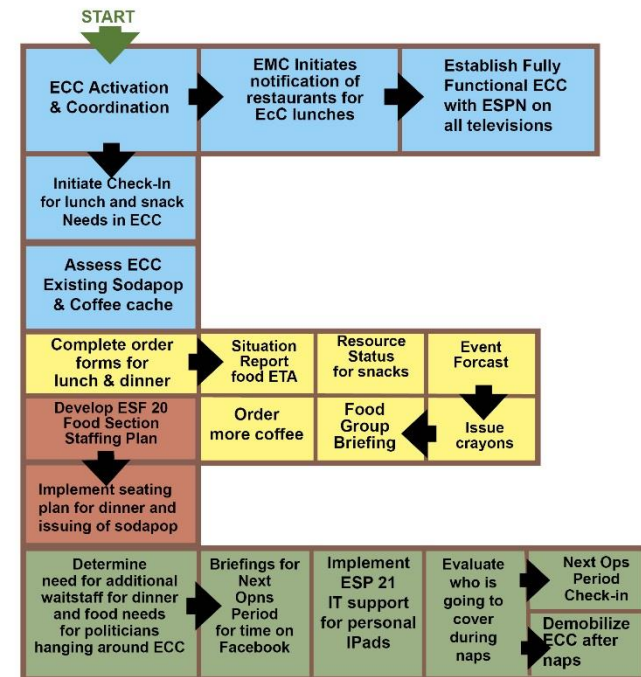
START

ECC Activation & Coordination

EMC Initiates notification of restaurants for EcC lunches

Establish Fully Functional ECC with ESPN on all televisions

Initiate Check-In for lunch and snack Needs in ECC

Assess ECC Existing Sodapop & Coffee cache

Complete order forms for lunch & dinner

Situation Report food ETA

Resource Status for snacks

Event Forcast

Develop ESF 20 Food Section Staffing Plan

Order more coffee

Food Group Briefing

Issue crayons

Implement seating plan for dinner and issuing of sodapop

Determine need for additional waitstaff for dinner and food needs for politicians hanging around ECC

Briefings for Next Opns Period for time on Facebook

Implement ESP 21 IT support for personal IPads

Evaluate who is going to cover during naps

Next Ops Period Check-in

Demobilize ECC after naps